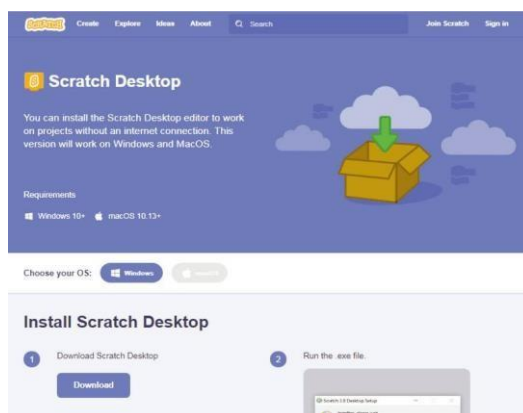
Scratch Create Explore Ideas About Search Join Scratch Sign in

Scratch Desktop

You can install the Scratch Desktop editor to work on projects without an internet connection. This version will work on Windows and MacOS.

Requirements

Windows 10+ macOS 10.13+

Choose your OS: Windows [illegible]

Install Scratch Desktop

1 Download Scratch Desktop

Download

2 Run the .exe file.

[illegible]